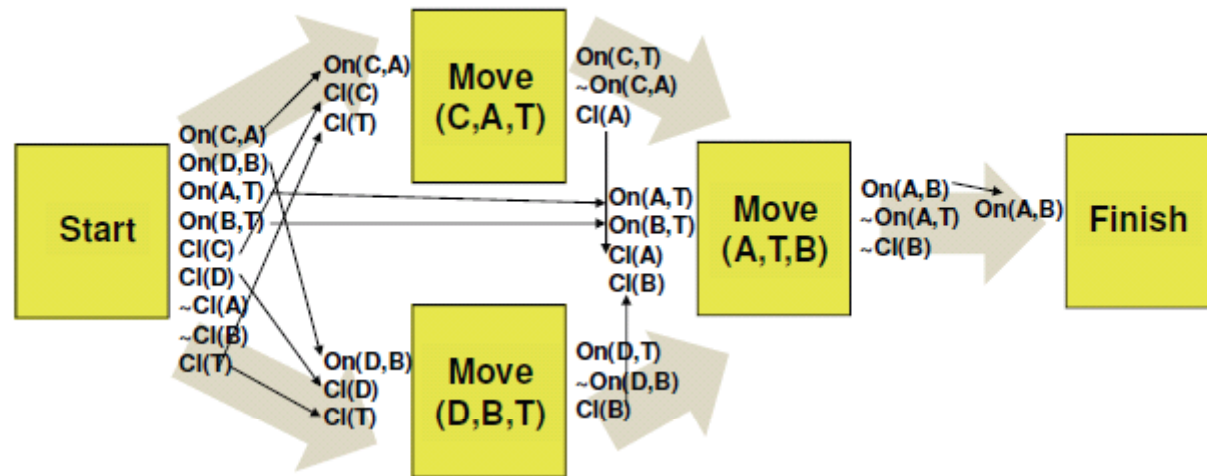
Start

On(C,A)
On(D,B)
On(A,T)
On(B,T)
Cl(C)
Cl(D)
~Cl(A)
~Cl(B)
Cl(T)

On(C,A)
Cl(C)
Cl(T)

Move
(C,A,T)

On(C,T)
~On(C,A)
Cl(A)

On(D,B)
Cl(D)
Cl(T)

Move
(D,B,T)

On(D,T)
~On(D,B)
Cl(B)

On(A,T)
On(B,T)
Cl(A)
Cl(B)

Move
(A,T,B)

On(A,B)
~On(A,T)
~Cl(B)

On(A,B)

Finish